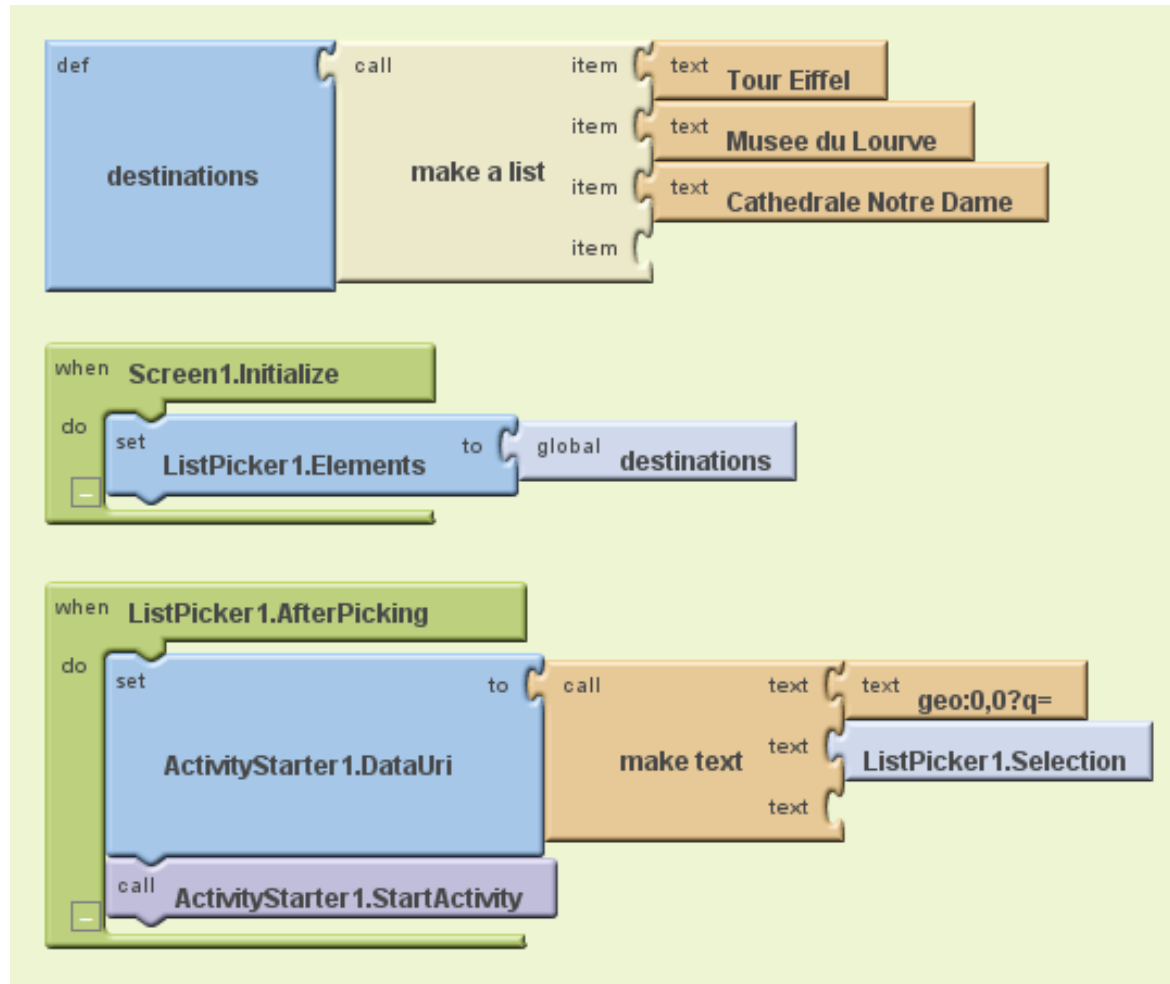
def destinations call make a list item text Tour Eiffel item text Musee du Louvre item text Cathedrale Notre Dame item

when Screen1.Initialize
do set ListPicker1.Elements to global destinations
–

when ListPicker1.AfterPicking
do set ActivityStarter1.DataUri to call make text text text geo:0,0?q= text ListPicker1.Selection text
call ActivityStarter1.StartActivity
–